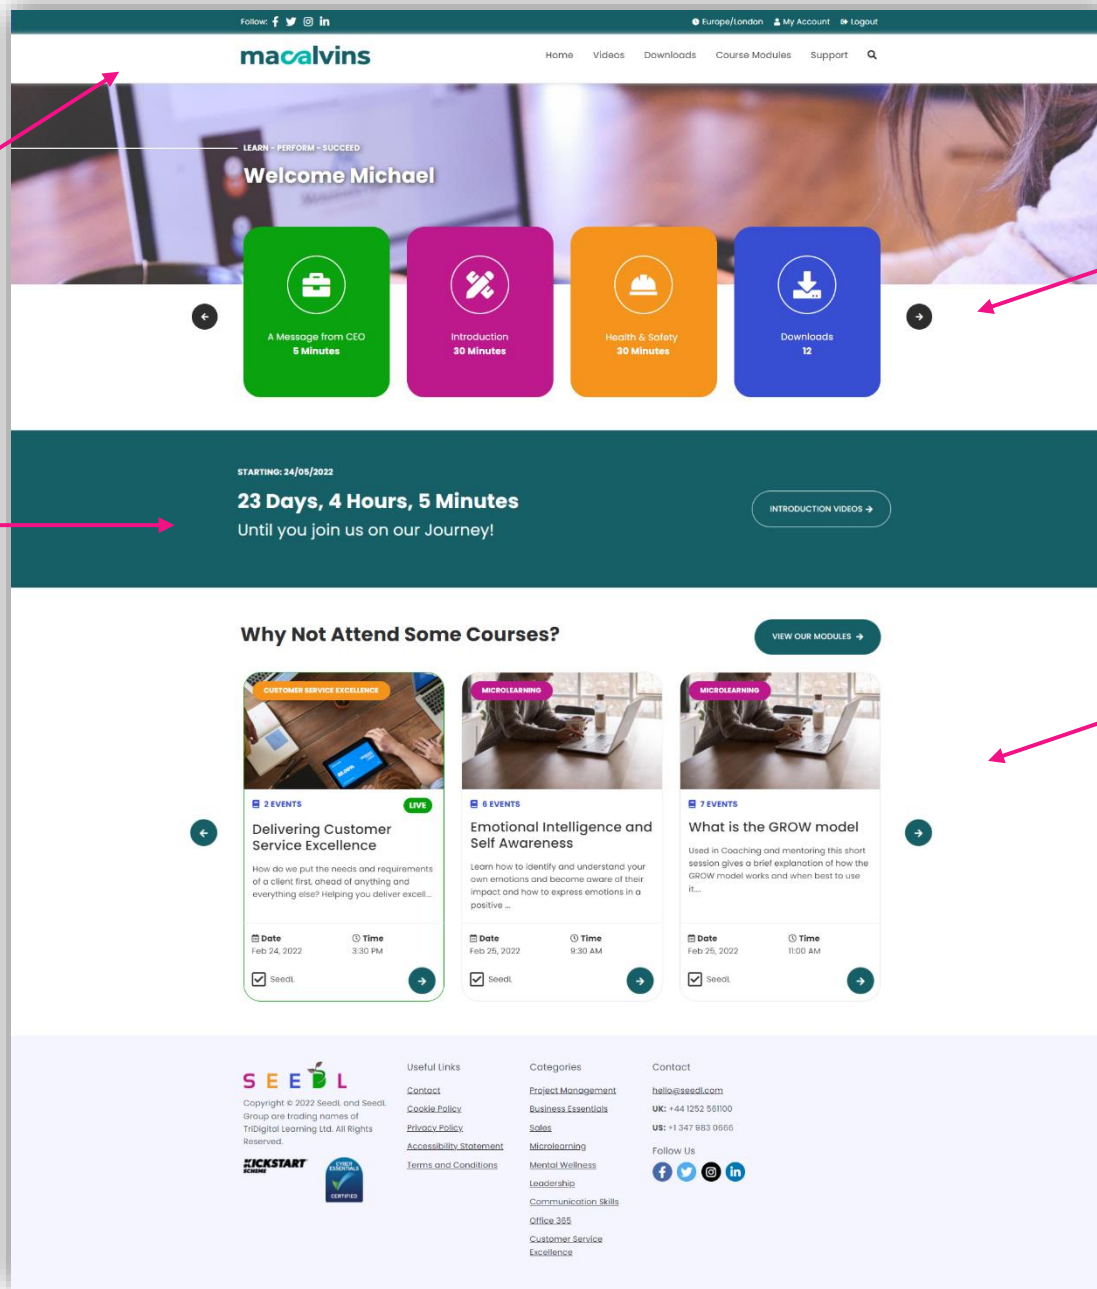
Follow: f in

Europe/London My Account Logout

macalvins

Home Videos Downloads Course Modules Support

LEARN - PERFORM - SUCCEED

Welcome Michael

A Message from CEO
5 Minutes

Introduction
30 Minutes

Health & Safety
30 Minutes

Downloads
12

STARTING: 24/05/2022

23 Days, 4 Hours, 5 Minutes

Until you join us on our Journey!

INTRODUCTION VIDEOS

Why Not Attend Some Courses?

VIEW OUR MODULES

CUSTOMER SERVICE EXCELLENCE

2 EVENTS LIVE

Delivering Customer Service Excellence

How do we put the needs and requirements of a client first, ahead of anything and everything else? Helping you deliver excell...

Date Feb 24, 2022

Time 3:30 PM

SeedL

MICROLEARNING

6 EVENTS

Emotional Intelligence and Self Awareness

Learn how to identify and understand your own emotions and become aware of their impact and how to express emotions in a positive ...

Date Feb 25, 2022

Time 9:30 AM

SeedL

MICROLEARNING

7 EVENTS

What is the GROW model

Used in Coaching and mentoring this short session gives a brief explanation of how the GROW model works and when best to use it...

Date Feb 25, 2022

Time 11:00 AM

SeedL

SEEDL

Copyright © 2022 SeedL and SeedL Group are trading names of TriDigital Learning Ltd. All Rights Reserved.

KICKSTART SCHEME

CYBER ESSENTIALS CERTIFIED

Useful Links

Contact
Cookie Policy
Privacy Policy
Accessibility Statement
Terms and Conditions

Categories

Project Management
Business Essentials
Sales
Microlearning
Mental Wellness
Leadership
Communication Skills
Office 365
Customer Service Excellence

Contact

hello@seedl.com
UK: +44 1252 581100
US: +1 347 883 0666

Follow Us